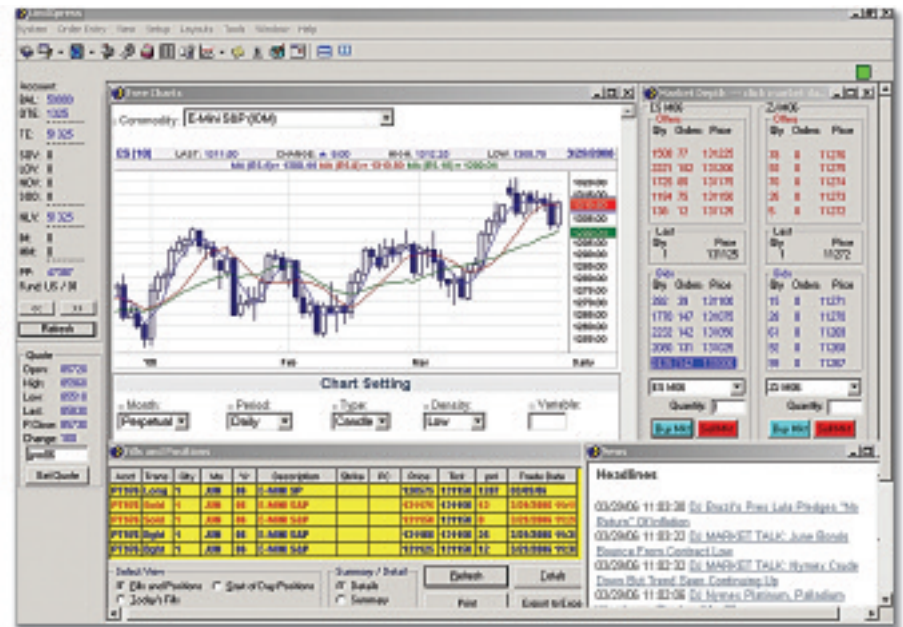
Commodity: E-Mini S&P (IDM)

Chart Setting

Month: Perpetual
Period: Daily
Type: Candle
Density: Low
Variable:

Fills and Positions

Quantity

Buy Mkt
Sell Mkt

Refresh
Print
Detail
Export to Excel

Fills and Positions
Start of Day Positions
Today's Fills

Summary / Detail
Details
Summary

Account

Refresh

Quote
Open:
High:
Low:
Last:
P.Close:
Change:

Get Quote

Offers
Bty Orders Price

Last
Qty Price

Bids
Qty Orders Price

Headlines

03/29/06 11:03:38 DJ Brazil's Fries Lula Pledges "No Return" Of Inflation
03/29/06 11:03:23 DJ MARKET TALK: June Bonds Bounce From Contract Low
03/29/06 11:02:33 DJ MARKET TALK: Nymex Crude Down But Trend Seen Continuing Up
03/29/06 11:02:06 DJ Nymex Platinum, Palladium

| Acct | Trans | Qty | Mo | Yr | Description | Strike | P/C | Price | Tick | pnl | Trade Date |
|---|---|---|---|---|---|---|---|---|---|---|---|
| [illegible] | Long | 1 | JUN | 06 | E-MINI S&P | | | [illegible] | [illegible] | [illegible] | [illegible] |
| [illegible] | Sold | 1 | JUN | 06 | E-MINI S&P | | | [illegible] | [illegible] | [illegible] | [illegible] |
| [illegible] | Sold | 1 | JUN | 06 | E-MINI S&P | | | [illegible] | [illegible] | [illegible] | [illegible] |
| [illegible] | Bght | 1 | JUN | 06 | E-MINI S&P | | | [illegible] | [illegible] | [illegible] | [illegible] |
| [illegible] | Bght | 1 | JUN | 06 | E-MINI S&P | | | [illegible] | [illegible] | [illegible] | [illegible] |